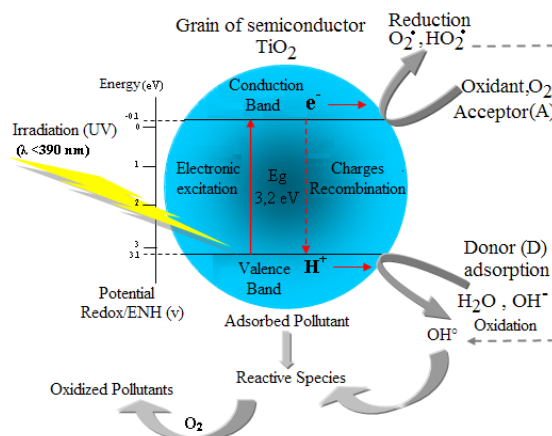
Grain of semiconductor $TiO_2$

Reduction $O_2^{\bullet}, HO_2^{\bullet}$

Oxidant,$O_2$ Acceptor(A)

Energy (eV)

-0.1

0

1

2

3

3.1

Irradiation (UV) ($\lambda$ <390 nm)

Conduction Band

$e^-$

Electronic excitation

Eg 3,2 eV

Charges Recombination

Valence Band

$H^+$

Donor (D) adsorption

$H_2O$ , $OH^-$

Oxidation

$OH^{\circ}$

Potential Redox/ENH (v)

Adsorbed Pollutant

Reactive Species

Oxidized Pollutants

$O_2$